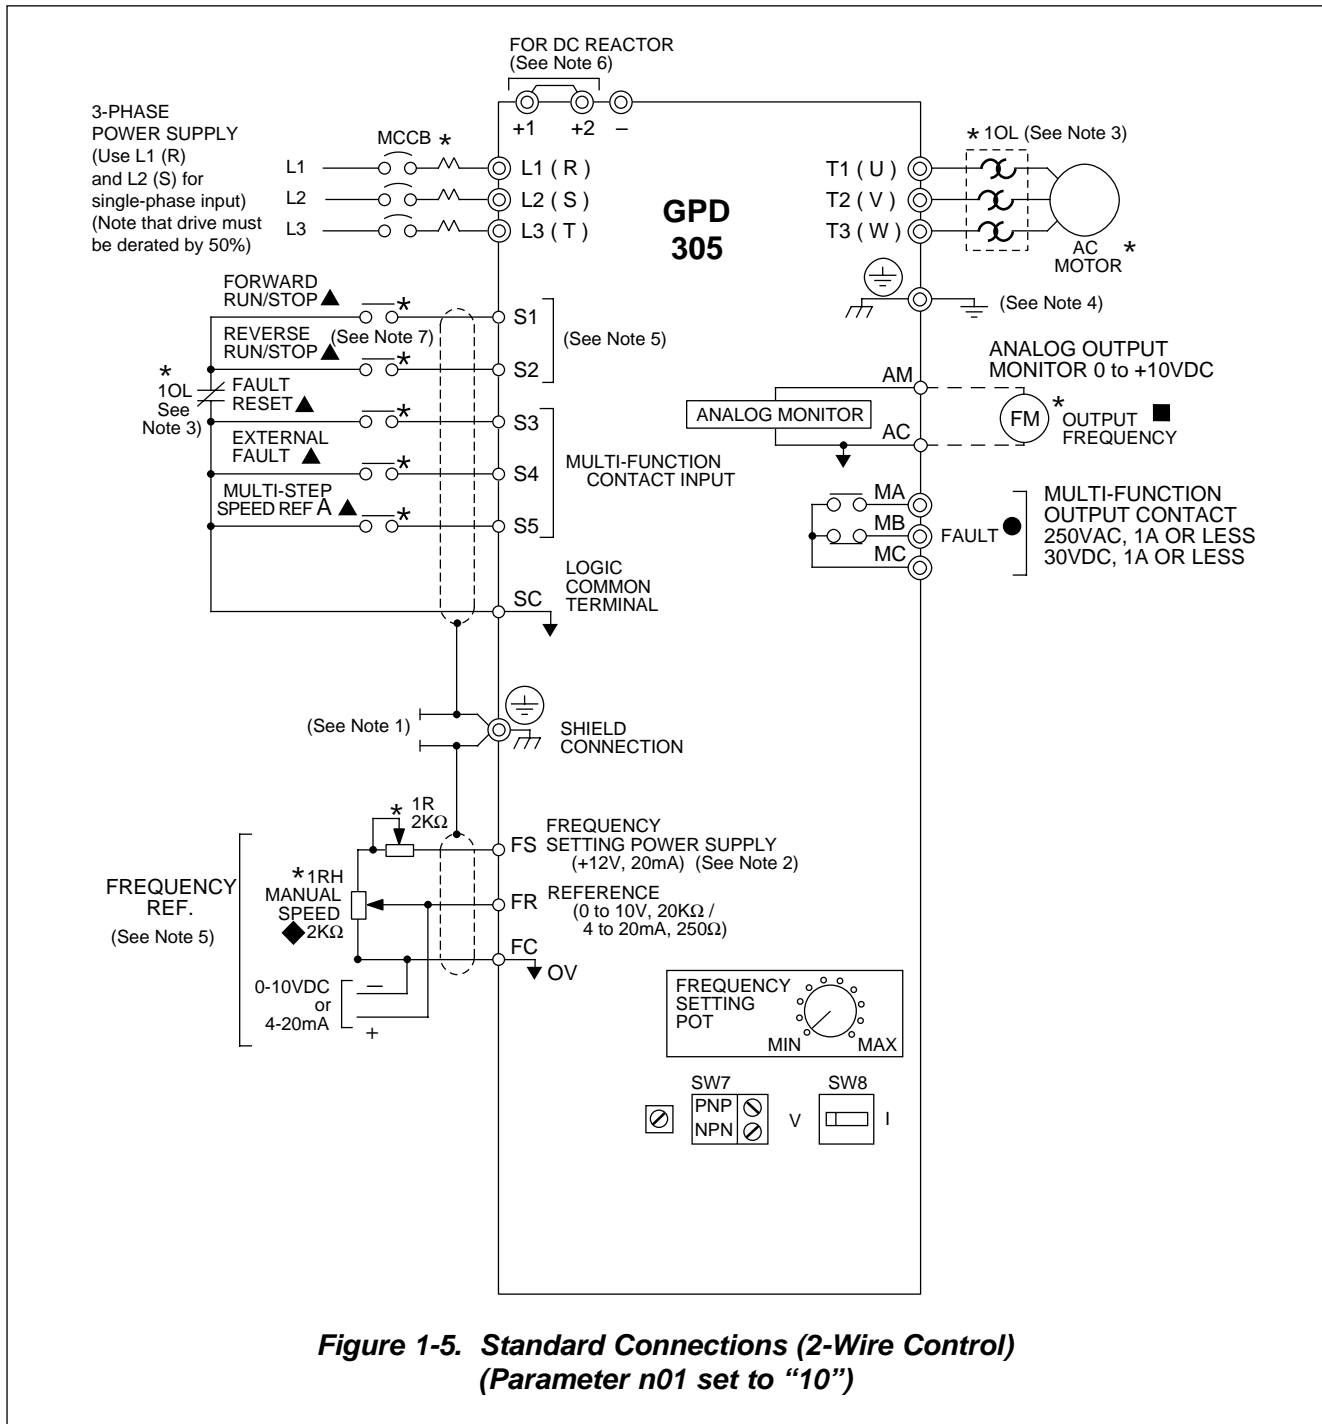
FOR DC REACTOR
(See Note 6)

+1 +2 –

3-PHASE POWER SUPPLY (Use L1 (R) and L2 (S) for single-phase input) (Note that drive must be derated by 50%)

MCCB *

L1
L2
L3

L1 ( R )
L2 ( S )
L3 ( T )

GPD
305

* 1OL (See Note 3)

T1 ( U )
T2 ( V )
T3 ( W )

AC MOTOR *

(See Note 4)

FORWARD RUN/STOP ▲ *
REVERSE RUN/STOP ▲ (See Note 7) *
* 1OL See Note 3)
FAULT RESET ▲ *
EXTERNAL FAULT ▲ *
MULTI-STEP SPEED REF A ▲ *

S1
S2
(See Note 5)
S3
S4
S5
MULTI-FUNCTION CONTACT INPUT

SC
LOGIC COMMON TERMINAL

ANALOG OUTPUT MONITOR 0 to +10VDC
AM
ANALOG MONITOR
AC
FM *
OUTPUT ■ FREQUENCY

MA
MB
MC
FAULT ●
MULTI-FUNCTION OUTPUT CONTACT 250VAC, 1A OR LESS 30VDC, 1A OR LESS

(See Note 1)
SHIELD CONNECTION

* 1R 2KΩ
FS FREQUENCY SETTING POWER SUPPLY (+12V, 20mA) (See Note 2)

FREQUENCY REF.
(See Note 5)
*1RH MANUAL SPEED ◆2KΩ
FR REFERENCE (0 to 10V, 20KΩ / 4 to 20mA, 250Ω)
FC
OV

0-10VDC or 4-20mA
–
+

FREQUENCY SETTING POT
MIN MAX

SW7
PNP
NPN
V
SW8
I

Figure 1-5. Standard Connections (2-Wire Control) (Parameter n01 set to “10”)